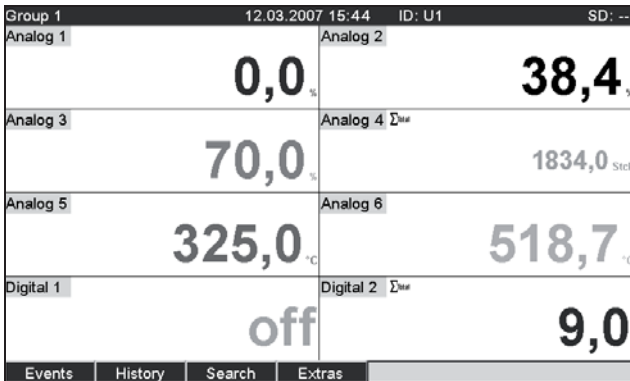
Group 1 12.03.2007 15:44 ID: U1 SD: --

| Analog 1 | Analog 2 |
|---|---|
| 0,0 % | 38,4 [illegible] |
| Analog 3 | Analog 4 $\Sigma$total |
| 70,0 % | 1834,0 Stck |
| Analog 5 | Analog 6 |
| 325,0 °C | 518,7 °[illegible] |
| Digital 1 | Digital 2 $\Sigma$total |
| off | 9,0 |

Events | History | Search | Extras